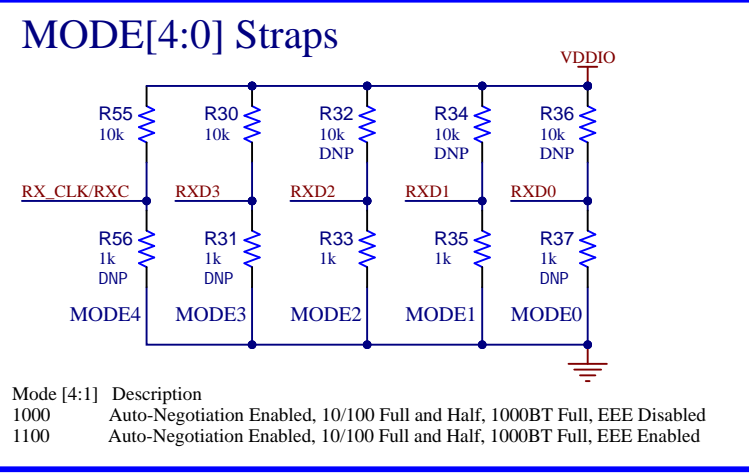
MODE[4:0] Straps

VDDIO

R55
10k

R30
10k

R32
10k
DNP

R34
10k
DNP

R36
10k
DNP

RX_CLK/RXC

RXD3

RXD2

RXD1

RXD0

R56
1k
DNP

R31
1k
DNP

R33
1k

R35
1k

R37
1k
DNP

MODE4

MODE3

MODE2

MODE1

MODE0

Mode [4:1] Description
1000 Auto-Negotiation Enabled, 10/100 Full and Half, 1000BT Full, EEE Disabled
1100 Auto-Negotiation Enabled, 10/100 Full and Half, 1000BT Full, EEE Enabled